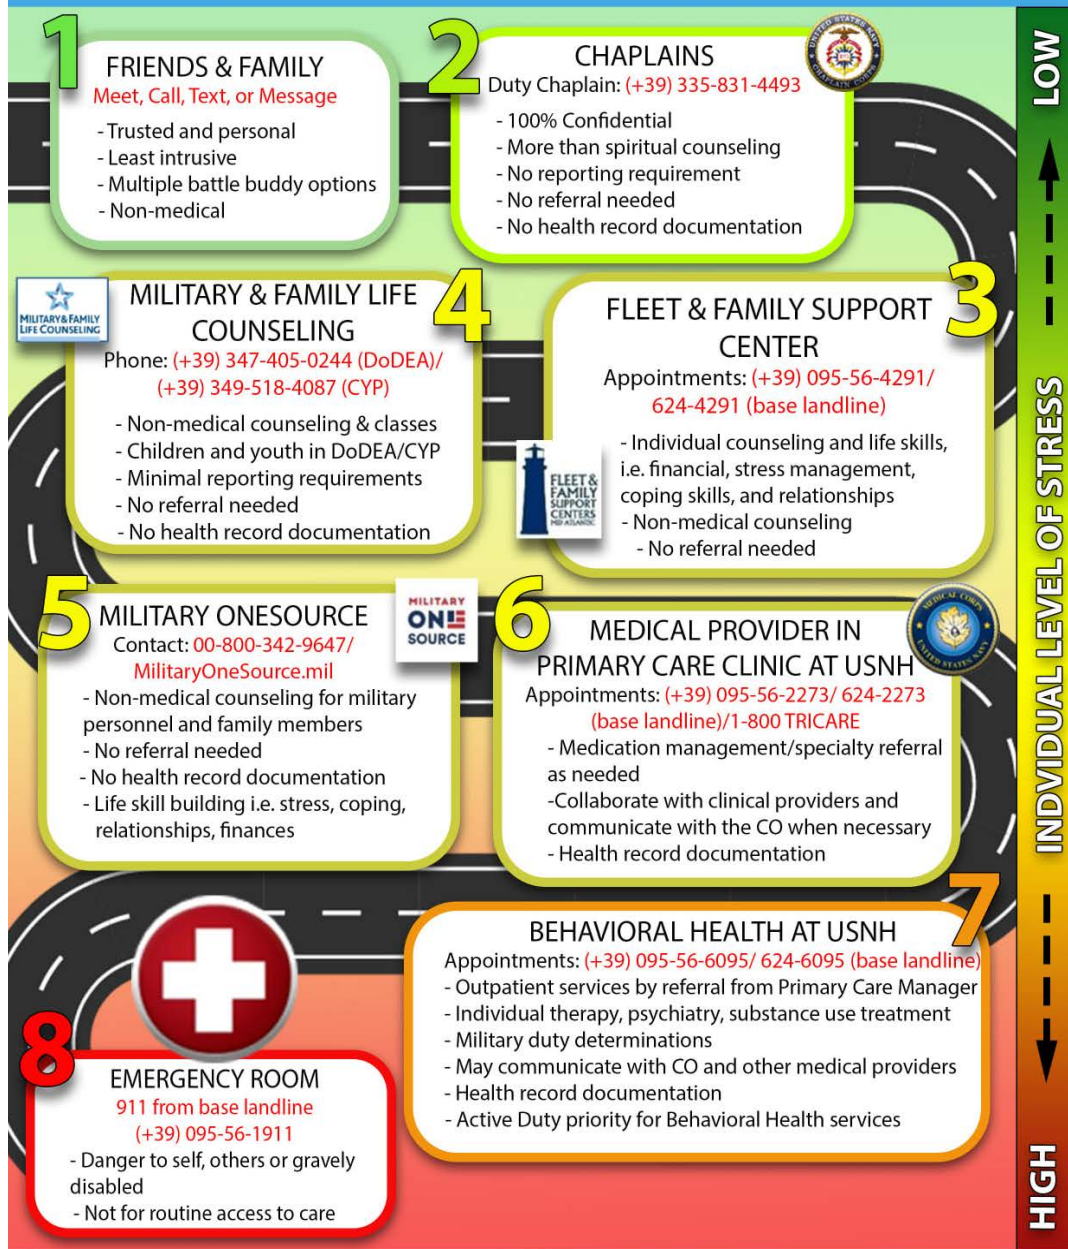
1
FRIENDS & FAMILY
Meet, Call, Text, or Message
- Trusted and personal
- Least intrusive
- Multiple battle buddy options
- Non-medical

2
CHAPLAINS
Duty Chaplain: (+39) 335-831-4493
- 100% Confidential
- More than spiritual counseling
- No reporting requirement
- No referral needed
- No health record documentation

UNITED STATES NAVY CHAPLAIN CORPS

LOW

MILITARY & FAMILY LIFE COUNSELING

4
MILITARY & FAMILY LIFE COUNSELING
Phone: (+39) 347-405-0244 (DoDEA)/ (+39) 349-518-4087 (CYP)
- Non-medical counseling & classes
- Children and youth in DoDEA/CYP
- Minimal reporting requirements
- No referral needed
- No health record documentation

3
FLEET & FAMILY SUPPORT CENTER
Appointments: (+39) 095-56-4291/ 624-4291 (base landline)
- Individual counseling and life skills, i.e. financial, stress management, coping skills, and relationships
- Non-medical counseling
- No referral needed

FLEET & FAMILY SUPPORT CENTERS MID ATLANTIC

5
MILITARY ONESOURCE
Contact: 00-800-342-9647/ MilitaryOneSource.mil
- Non-medical counseling for military personnel and family members
- No referral needed
- No health record documentation
- Life skill building i.e. stress, coping, relationships, finances

MILITARY ONE SOURCE

6
MEDICAL PROVIDER IN PRIMARY CARE CLINIC AT USNH
Appointments: (+39) 095-56-2273/ 624-2273 (base landline)/1-800 TRICARE
- Medication management/specialty referral as needed
-Collaborate with clinical providers and communicate with the CO when necessary
- Health record documentation

MEDICAL CORPS UNITED STATES NAVY

INDVIDUAL LEVEL OF STRESS

7
BEHAVIORAL HEALTH AT USNH
Appointments: (+39) 095-56-6095/ 624-6095 (base landline)
- Outpatient services by referral from Primary Care Manager
- Individual therapy, psychiatry, substance use treatment
- Military duty determinations
- May communicate with CO and other medical providers
- Health record documentation
- Active Duty priority for Behavioral Health services

8
EMERGENCY ROOM
911 from base landline
(+39) 095-56-1911
- Danger to self, others or gravely disabled
- Not for routine access to care

HIGH